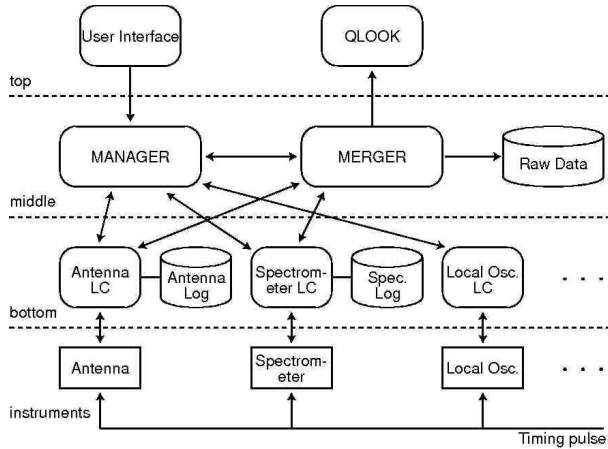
User Interface

QLOOK

top

MANAGER

MERGER

Raw Data

middle

Antenna LC

Antenna Log

Spectrometer LC

Spec. Log

Local Osc. LC

. . .

bottom

Antenna

Spectrometer

Local Osc.

. . .

instruments

Timing pulse